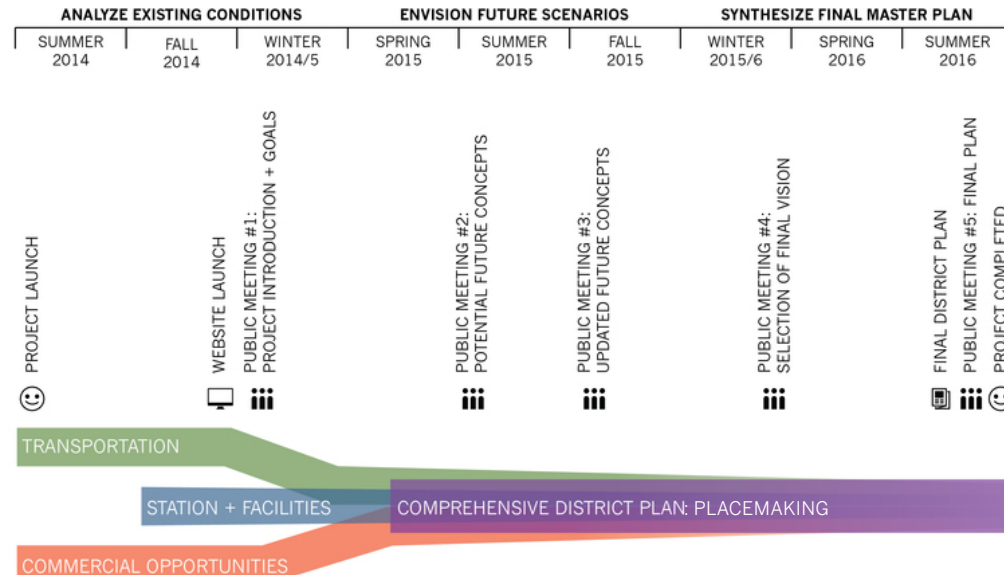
ANALYZE EXISTING CONDITIONS
ENVISION FUTURE SCENARIOS
SYNTHESIZE FINAL MASTER PLAN

SUMMER 2014
FALL 2014
WINTER 2014/5
SPRING 2015
SUMMER 2015
FALL 2015
WINTER 2015/6
SPRING 2016
SUMMER 2016

PROJECT LAUNCH
WEBSITE LAUNCH
PUBLIC MEETING #1: PROJECT INTRODUCTION + GOALS
PUBLIC MEETING #2: POTENTIAL FUTURE CONCEPTS
PUBLIC MEETING #3: UPDATED FUTURE CONCEPTS
PUBLIC MEETING #4: SELECTION OF FINAL VISION
FINAL DISTRICT PLAN
PUBLIC MEETING #5: FINAL PLAN
PROJECT COMPLETED

TRANSPORTATION
STATION + FACILITIES
COMPREHENSIVE DISTRICT PLAN: PLACEMAKING
COMMERCIAL OPPORTUNITIES